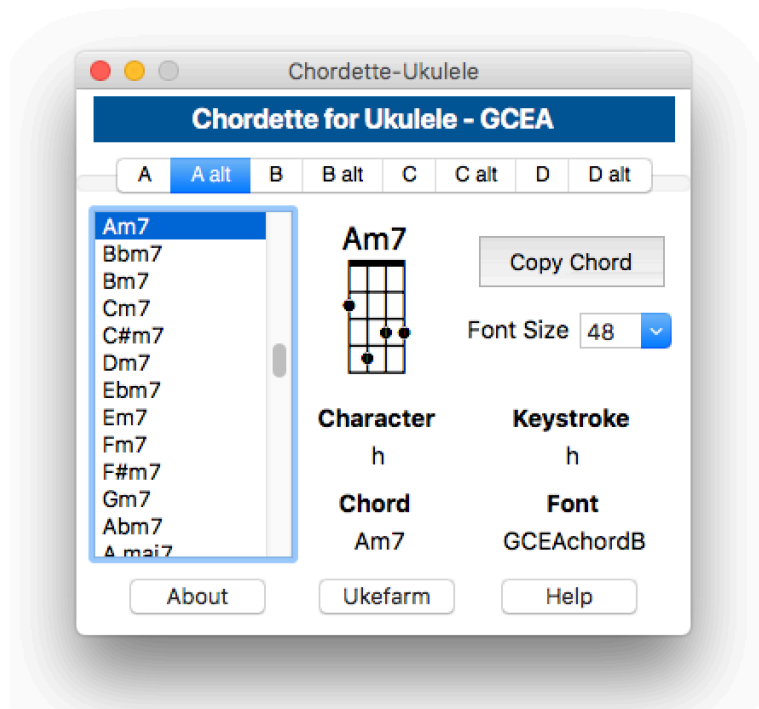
Chordette-Ukulele

Chordette for Ukulele - GCEA

A | A alt | B | B alt | C | C alt | D | D alt

Am7
Bbm7
Bm7
Cm7
C#m7
Dm7
Ebm7
Em7
Fm7
F#m7
Gm7
Abm7
A maj7

Am7

Copy Chord

Font Size 48

Character
h

Keystroke
h

Chord
Am7

Font
GCEAchordB

About

Ukefarm

Help